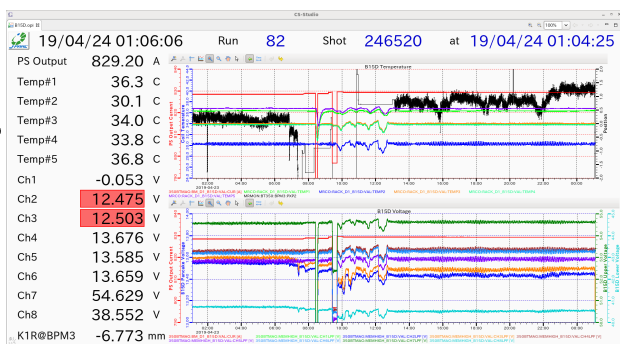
CS-Studio

B15D.opi

19/04/24 01:06:06 Run 82 Shot 246520 at 19/04/24 01:04:25

100%

| | | |
|---|---|---|
| PS Output | 829.20 | A |
| Temp#1 | 36.3 | C |
| Temp#2 | 30.1 | C |
| Temp#3 | 34.0 | C |
| Temp#4 | 33.8 | C |
| Temp#5 | 36.8 | C |
| Ch1 | -0.053 | V |
| Ch2 | 12.475 | V |
| Ch3 | 12.503 | V |
| Ch4 | 13.676 | V |
| Ch5 | 13.585 | V |
| Ch6 | 13.659 | V |
| Ch7 | 54.629 | V |
| Ch8 | 38.552 | V |
| K1R@BPM3 | -6.773 | mm |

B15D Temperature

PS Output Current

Position

B15D Voltage

PS Output Current

B15D Upper Voltage

B15D Lower Voltage